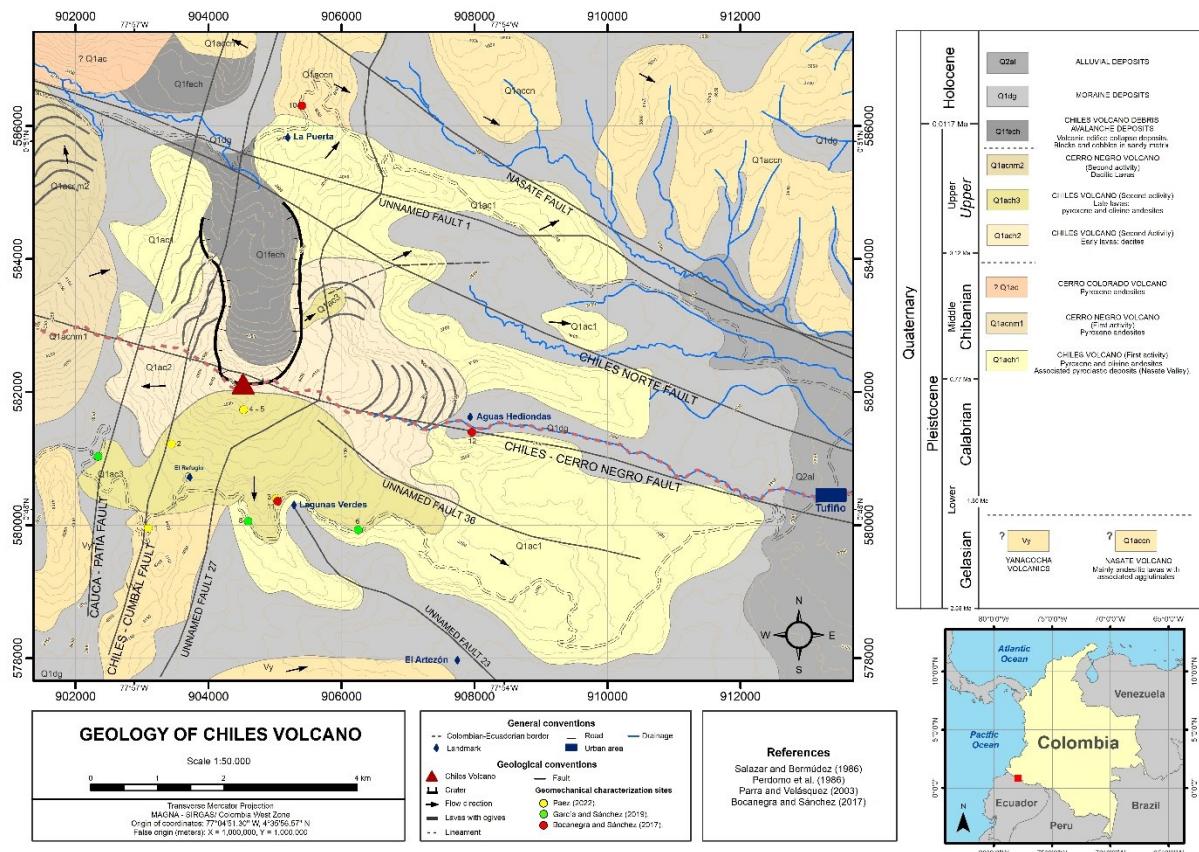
902000 904000 906000 908000 910000 912000

77°57'W 77°54'W

? Q1ac
Q1ach1
Q1fech
Q1accn
10
La Puerta
Q1dg
Q1acnm2
NASATE FAULT
Q1ac1
UNNAMED FAULT 1
Q1ach1
Q1fech
Q1ach3
Q1ac1
CHILES NORTE FAULT
Q1acnm1
Q1ac2
4 - 5
Aguas Hediondas
12
Q1dg
CHILES - CERRO NEGRO FAULT
2
9
Q1ac3
El Refugio
3
Lagunas Verdes
Q2al
Tufiño
Vy
1
8
6
UNNAMED FAULT 36
Q1ac1
CAUCA - PATIA FAULT
CHILES - CUMBAL FAULT
UNNAMED FAULT 27
UNNAMED FAULT 23
El Artezón
Vy
Q1dg
N
W E
S

586000 584000 582000 580000 578000 576000

| | | | |
|---|---|---|---|
| Quaternary | Holocene | Q2al | ALLUVIAL DEPOSITS |
| | | Q1dg | MORAINE DEPOSITS |
| | 0.0117 Ma | Q1fech | CHILES VOLCANO DEBRIS AVALANCHE DEPOSITS Volcanic edifice collapse deposits. Blocks and cobbles in sandy matrix |
| Pleistocene | Upper Upper | Q1acnm2 | CERRO NEGRO VOLCANO (Second activity) Dacitic lavas |
| | | Q1ach3 | CHILES VOLCANO (Second activity) Late lavas: pyroxene and olivine andesites |
| | 0.12 Ma | Q1ach2 | CHILES VOLCANO (Second Activity) Early lavas: dacites |
| | Middle Chibanian | ? Q1ac | CERRO COLORADO VOLCANO Pyroxene andesites |
| | | Q1acnm1 | CERRO NEGRO VOLCANO (First activity) Pyroxene andesites |
| | 0.77 Ma | Q1ach1 | CHILES VOLCANO (First activity) Pyroxene and olivine andesites Associated pyroclastic deposits (Nasate Valley) |
| | Lower Calabrian | | |
| | 1.80 Ma Gelasian | ? Vy YANACOCHA VOLCANICS | ? Q1accn NASATE VOLCANO Mainly andesitic lavas with associated agglutinates |
| | 2.58 Ma | | |

GEOLOGY OF CHILES VOLCANO
Scale 1:50.000
0 1 2 4 km
Transverse Mercator Projection
MAGNA - SIRGAS/ Colombia West Zone
Origin of coordinates: 77°04'51.30" W, 4°35'56.57" N
False origin (meters): X = 1,000,000, Y = 1,000,000

General conventions
Colombian-Ecuadorian border
Road
Drainage
Landmark
Urban area
Geological conventions
Chiles Volcano
Fault
Crater
Flow direction
Lavas with ogives
Lineament
Geomechanical characterization sites
Paez (2022)
García and Sánchez (2019)
Bocanegra and Sánchez (2017)

References
Salazar and Bermúdez (1986)
Perdomo et al. (1986)
Parra and Velásquez (2003)
Bocanegra and Sánchez (2017)

80°0'0"W 75°0'0"W 70°0'0"W 65°0'0"W
10°0'0"N 5°0'0"N 0°0'0"
Atlantic Ocean
Venezuela
Pacific Ocean
Colombia
Ecuador
Peru
Brazil
N